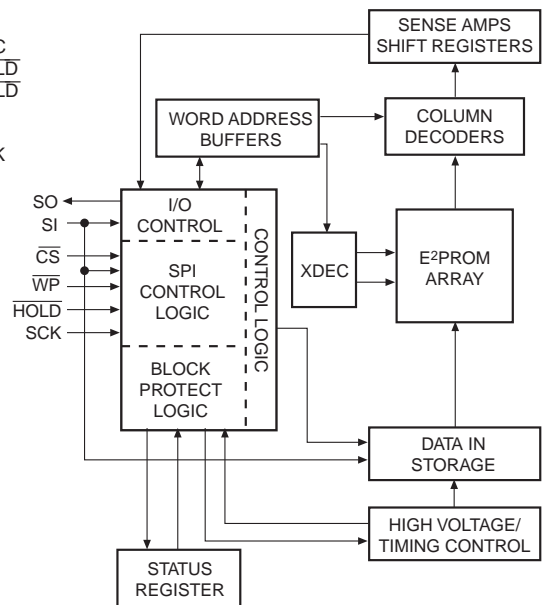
C
LD
LD

K

SENSE AMPS
SHIFT REGISTERS

WORD ADDRESS
BUFFERS

COLUMN
DECODERS

SO
SI
$\overline{CS}$
$\overline{WP}$
$\overline{HOLD}$
SCK

I/O
CONTROL

SPI
CONTROL
LOGIC

BLOCK
PROTECT
LOGIC

CONTROL LOGIC

XDEC

E$^2$PROM
ARRAY

DATA IN
STORAGE

HIGH VOLTAGE/
TIMING CONTROL

STATUS
REGISTER